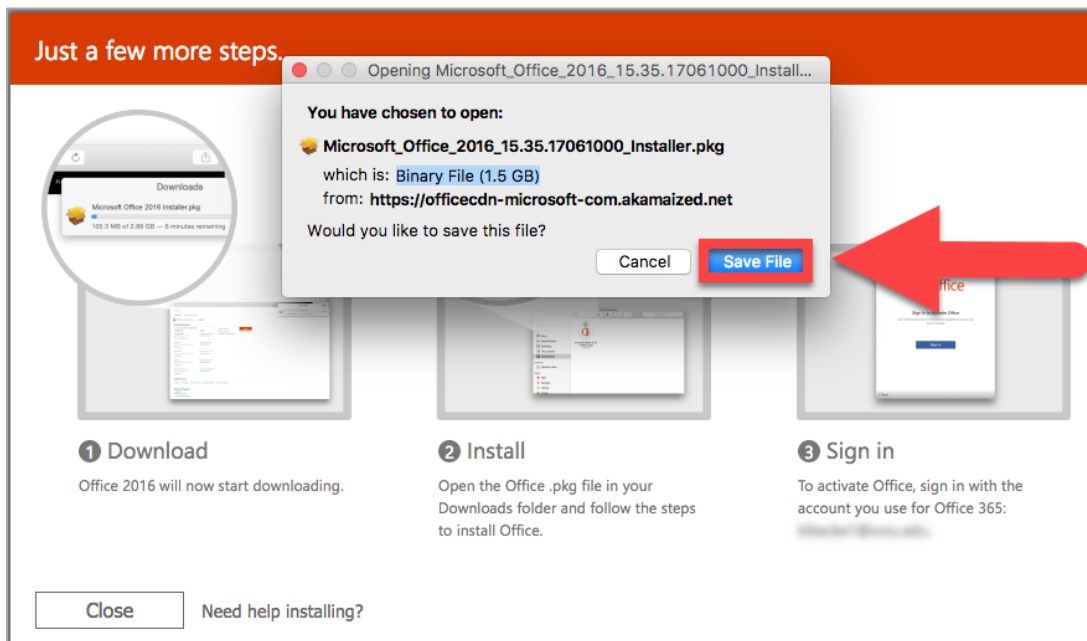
Just a few more steps...

Opening Microsoft_Office_2016_15.35.17061000_Install...

You have chosen to open:

Microsoft_Office_2016_15.35.17061000_Installer.pkg

which is: Binary File (1.5 GB)
from: https://officecdn-microsoft-com.akamaized.net

Would you like to save this file?

Cancel Save File

Downloads

Microsoft Office 2016 Installer.pkg

105.3 MB of 2.89 GB — 6 minutes remaining

Office

Sign in to activate Office

❶ Download

Office 2016 will now start downloading.

❷ Install

Open the Office .pkg file in your Downloads folder and follow the steps to install Office.

❸ Sign in

To activate Office, sign in with the account you use for Office 365:

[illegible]

Close Need help installing?